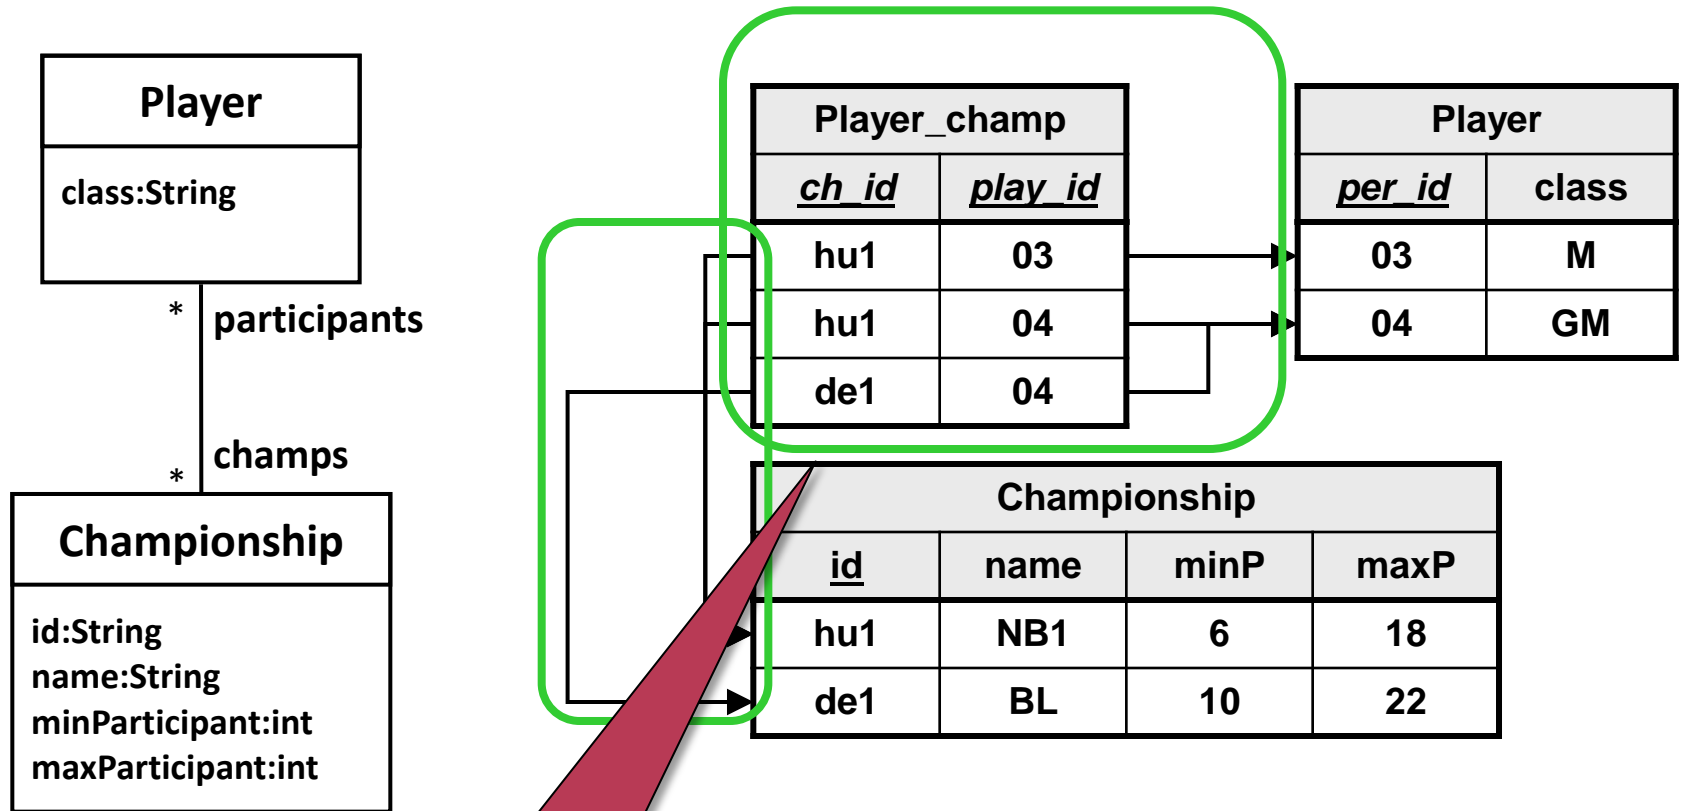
Player

class:String

\* participants

\* champs

Championship

id:String
name:String
minParticipant:int
maxParticipant:int

| Player_champ | |
|---|---|
| ch_id | play_id |
| hu1 | 03 |
| hu1 | 04 |
| de1 | 04 |

| Player | |
|---|---|
| per_id | class |
| 03 | M |
| 04 | GM |

| Championship | | | |
|---|---|---|---|
| id | name | minP | maxP |
| hu1 | NB1 | 6 | 18 |
| de1 | BL | 10 | 22 |